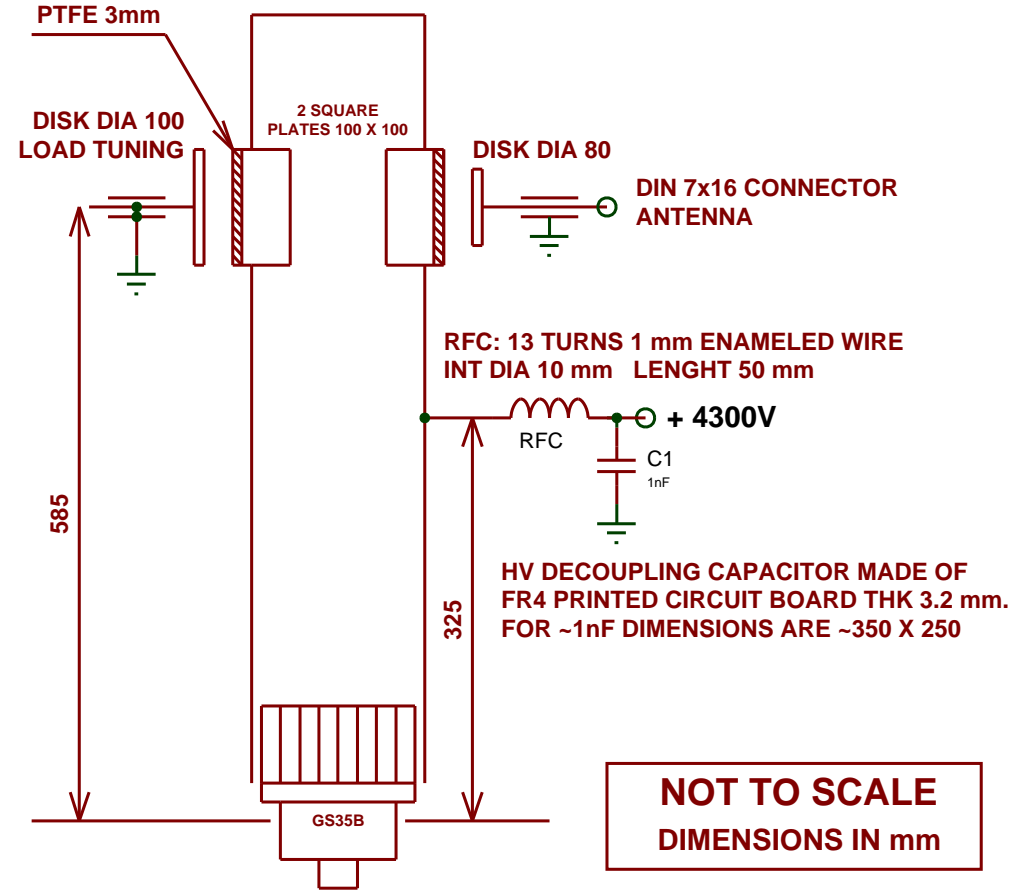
PTFE 3mm

DISK DIA 100
LOAD TUNING

2 SQUARE
PLATES 100 X 100

DISK DIA 80

DIN 7x16 CONNECTOR
ANTENNA

RFC: 13 TURNS 1 mm ENAMELED WIRE
INT DIA 10 mm LENGHT 50 mm

RFC

+ 4300V

C1
1nF

585

325

HV DECOUPLING CAPACITOR MADE OF
FR4 PRINTED CIRCUIT BOARD THK 3.2 mm.
FOR ~1nF DIMENSIONS ARE ~350 X 250

GS35B

NOT TO SCALE
DIMENSIONS IN mm